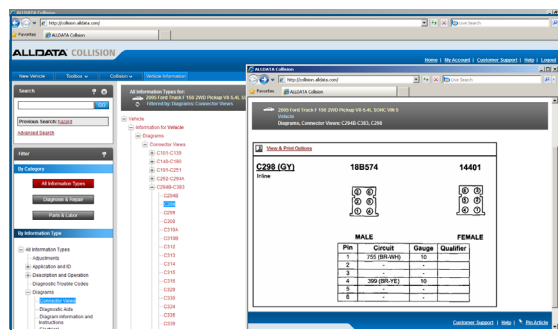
ALLDATA Collision
http://collision.alldata.com/
Live Search
Favorites
ALLDATA Collision
ALLDATA COLLISION
Home | My Account | Customer Support | Help | Logout
New Vehicle
Toolbox
Collision
Vehicle Information
Search
GO
Previous Search: hazard
Advanced Search
Filter
By Category
All Information Types
Diagnosis & Repair
Parts & Labor
By Information Type
All Information Types
Adjustments
Application and ID
Description and Operation
Diagnostic Trouble Codes
Diagrams
Connector Views
Diagnostic Aids
Diagram Information and Instructions
All Information Types for:
2005 Ford Truck F 150 2WD Pickup V8-5.4L SOHC
Filtered by Diagrams Connector Views
Vehicle
Information for Vehicle
Diagrams
Connector Views
C101-C139
C140-C190
C191-C251
C252-C294A
C294B-C383
C294B
C295
C298
C309
C310A
C310B
C312
C313
C314
C315
C320
C330
C324
C335
C339
ALLDATA Collision
http://collision.alldata.com/
Live Search
Favorites
ALLDATA Collision
2005 Ford Truck F 150 2WD Pickup V8-5.4L SOHC VIN 5
Vehicle
Diagrams, Connector Views: C294B-C383, C298
View & Print Options
C298 (GY)
Inline
18B574
14401
MALE
FEMALE
| Pin | Circuit | Gauge | Qualifier |
|---|---|---|---|
| 1 | 755 (BR-WH) | 10 | |
| 2 | - | - | |
| 3 | - | - | |
| 4 | 399 (BR-YE) | 10 | |
| 5 | - | - | |
| 6 | - | - | |
Customer Support | Help | Pin Article